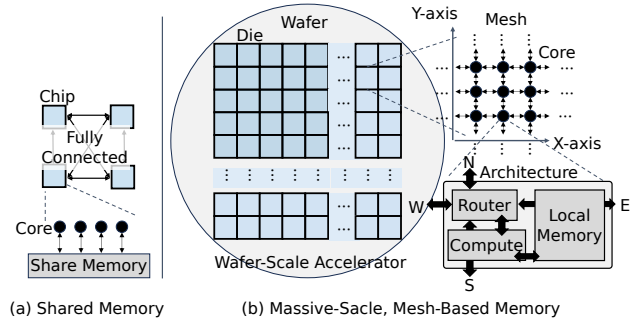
Chip

Fully Connected

Core

Share Memory

Wafer

Die

...

...

...

...

...

⋮ ⋮ ⋮ ⋮ ⋮

⋮ ⋮

...

...

Wafer-Scale Accelerator

Y-axis

Mesh

Core

X-axis

N

Architecture

W

Router

Local Memory

E

Compute

S

(a) Shared Memory

(b) Massive-Sacle, Mesh-Based Memory